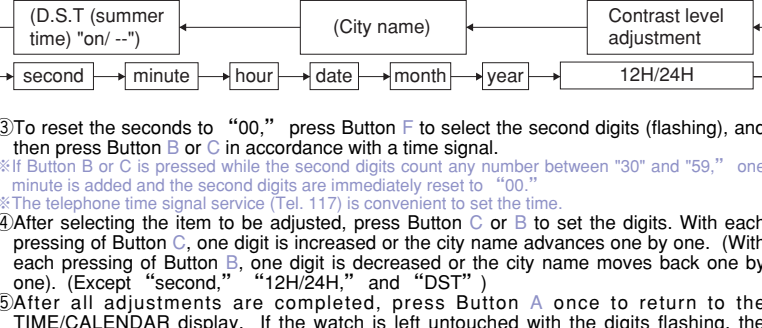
(D.S.T (summer time) "on/ --")

(City name)

Contrast level adjustment

second

minute

hour

date

month

year

12H/24H

③To reset the seconds to "00," press Button F to select the second digits (flashing), and then press Button B or C in accordance with a time signal.

※If Button B or C is pressed while the second digits count any number between "30" and "59," one minute is added and the second digits are immediately reset to "00."

※The telephone time signal service (Tel. 117) is convenient to set the time.

④After selecting the item to be adjusted, press Button C or B to set the digits. With each pressing of Button C, one digit is increased or the city name advances one by one. (With each pressing of Button B, one digit is decreased or the city name moves back one by one). (Except "second," "12H/24H," and "DST")

⑤After all adjustments are completed, press Button A once to return to the TIME/CALENDAR display. If the watch is left untouched with the digits flashing, the